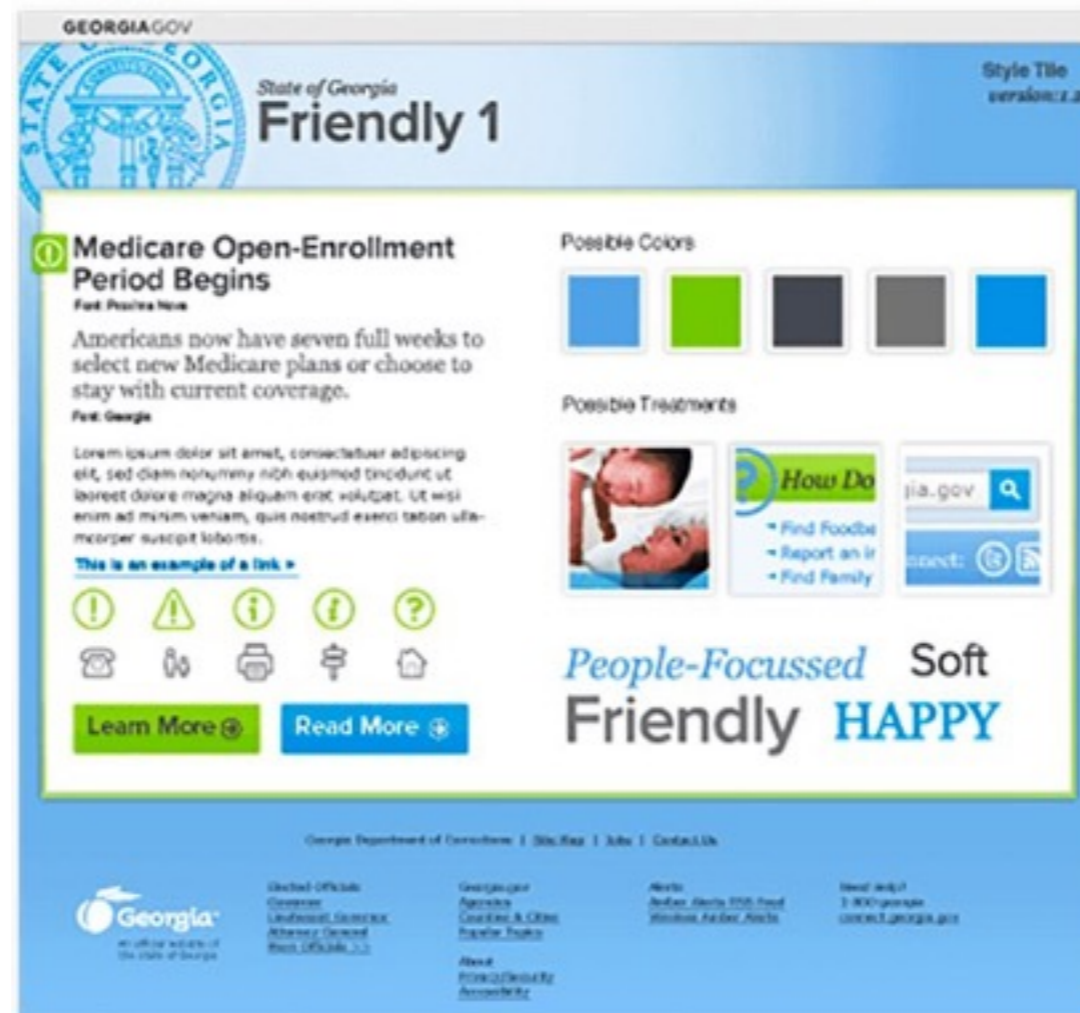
GEORGIAGOV

STATE OF GEORGIA

State of Georgia
Friendly 1

Style Tile
version:1.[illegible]

Medicare Open-Enrollment Period Begins
Font: Proxima Nova

Americans now have seven full weeks to select new Medicare plans or choose to stay with current coverage.
Font: Georgia

Lorem ipsum dolor sit amet, consectetuer adipiscing elit, sed diam nonummy nibh euismod tincidunt ut laoreet dolore magna aliquam erat volutpat. Ut wisi enim ad minim veniam, quis nostrud exerci tation ullamcorper suscipit lobortis.

This is an example of a link »

Learn More
Read More

Possible Colors

Possible Treatments

How Do
• Find Foodbe
• Report an ir
• Find Family

gia.gov
nnect:

People-Focussed
Soft
Friendly
HAPPY

Georgia Department of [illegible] | Site Map | Jobs | Contact Us

Georgia
an official website of the state of Georgia

Elected Officials
Governor
Lieutenant Governor
Attorney General
More Officials >>

Georgia.gov
Agencies
Counties & Cities
Popular Topics

About
Privacy/Security
Accessibility

Alerts
Amber Alerts RSS Feed
Windows Amber Alerts

Need help?
1-800-georgia
connect.georgia.gov